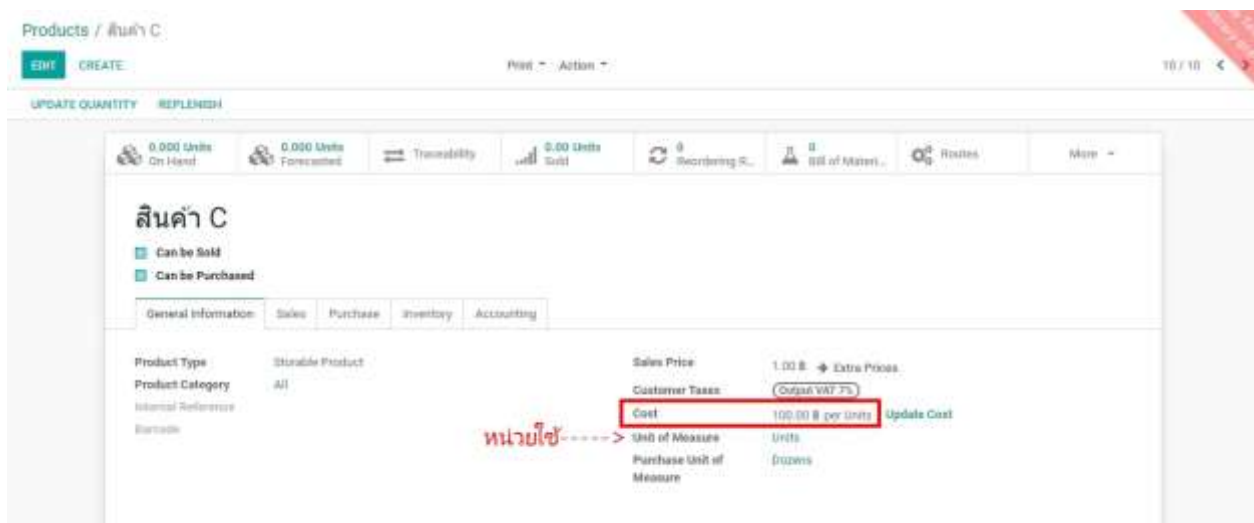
Products / สินค้า C

EDIT CREATE

Print ▾ Action ▾

10 / 10

UPDATE QUANTITY REPLENISH

0.000 Units On Hand

0.000 Units Forecasted

Traceability

0.00 Units Sold

0 Reordering R...

0 Bill of Materi...

Routes

More ▾

สินค้า C

Can be Sold

Can be Purchased

General Information | Sales | Purchase | Inventory | Accounting

| | |
|---|---|
| Product Type | Storable Product |
| Product Category | All |
| Internal Reference | |
| Barcode | |

| | |
|---|---|
| Sales Price | 1.00 ฿ → Extra Prices |
| Customer Taxes | Output VAT 7% |
| Cost | 100.00 ฿ per Units Update Cost |
| Unit of Measure | Units |
| Purchase Unit of Measure | Dozens |

หน่วยใช้---->